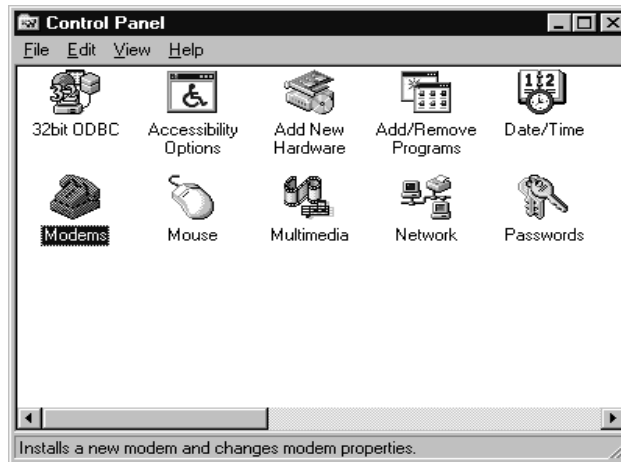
Control Panel

File Edit View Help

32bit ODBC

Accessibility Options

Add New Hardware

Add/Remove Programs

Date/Time

Modems

Mouse

Multimedia

Network

Passwords

Installs a new modem and changes modem properties.